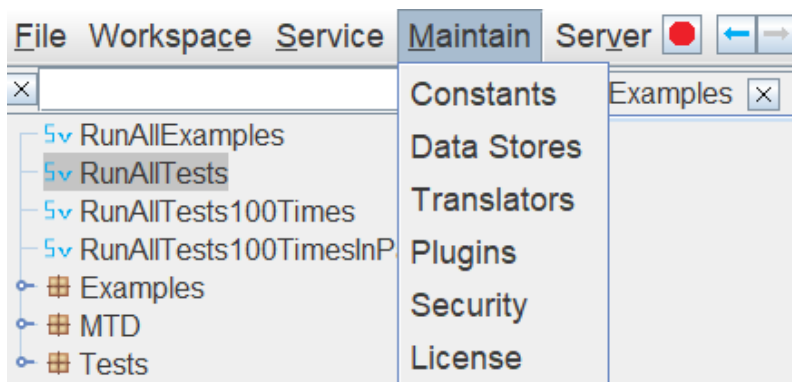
File Workspace Service Maintain Server

×

Examples ×

Sv RunAllExamples
Sv RunAllTests
Sv RunAllTests100Times
Sv RunAllTests100TimesInP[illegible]
Examples
MTD
Tests

Constants
Data Stores
Translators
Plugins
Security
License